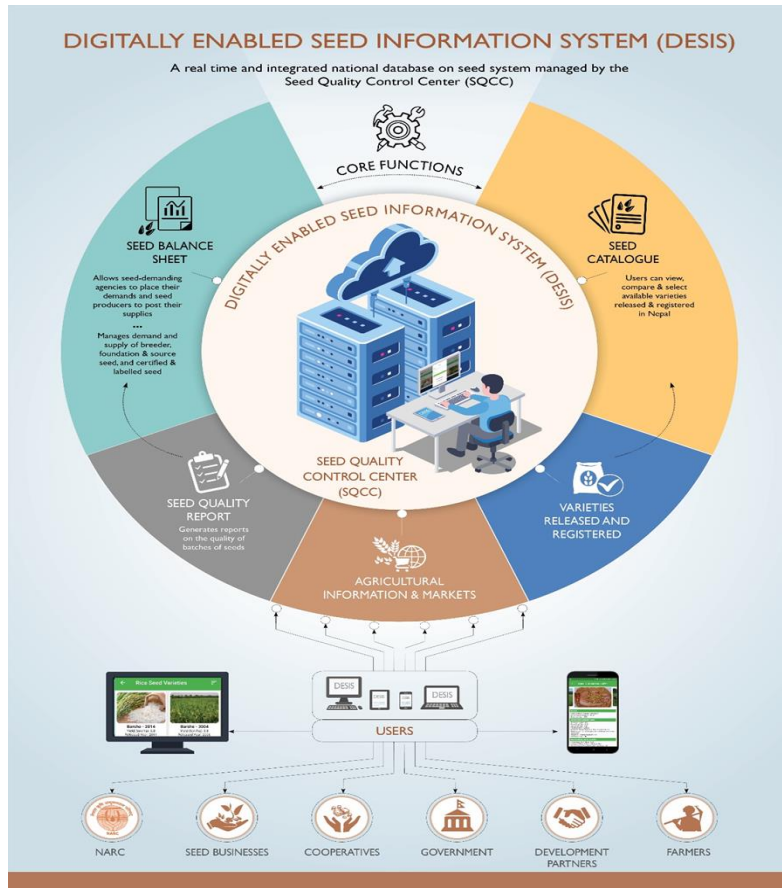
DIGITALLY ENABLED SEED INFORMATION SYSTEM (DESIS)

A real time and integrated national database on seed system managed by the Seed Quality Control Center (SQCC)

CORE FUNCTIONS

SEED BALANCE SHEET

Allows seed-demanding agencies to place their demands and seed producers to post their supplies

...

Manages demand and supply of breeder, foundation & source seed, and certified & labelled seed

SEED CATALOGUE

Users can view, compare & select available varieties released & registered in Nepal

DIGITALLY ENABLED SEED INFORMATION SYSTEM (DESIS)

SEED QUALITY CONTROL CENTER (SQCC)

SEED QUALITY REPORT

Generates reports on the quality of batches of seeds

VARIETIES RELEASED AND REGISTERED

AGRICULTURAL INFORMATION & MARKETS

Rice Seed Varieties

Barsha - 2014

Barsha - 3004

DESIS

DESIS

USERS

NARC

SEED BUSINESSES

COOPERATIVES

GOVERNMENT

DEVELOPMENT PARTNERS

FARMERS